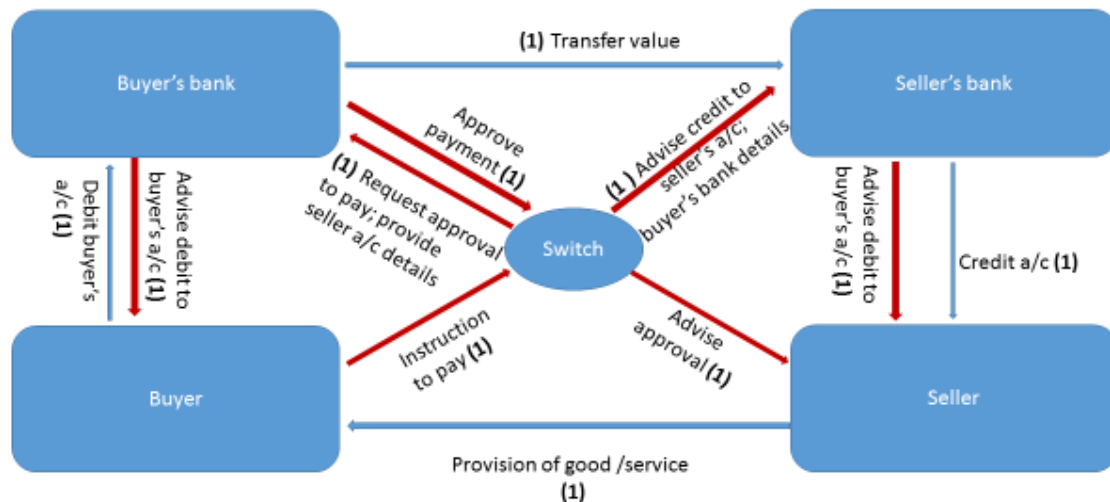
Buyer's bank

(1) Transfer value

Seller's bank

Approve payment (1)

(1) Request approval to pay; provide seller a/c details

(1) Advise credit to seller's a/c; buyer's bank details

Debit buyer's a/c (1)

Advise debit to buyer's a/c (1)

Switch

Advise debit to buyer's a/c (1)

Credit a/c (1)

Instruction to pay (1)

Advise approval (1)

Buyer

Seller

Provision of good /service (1)